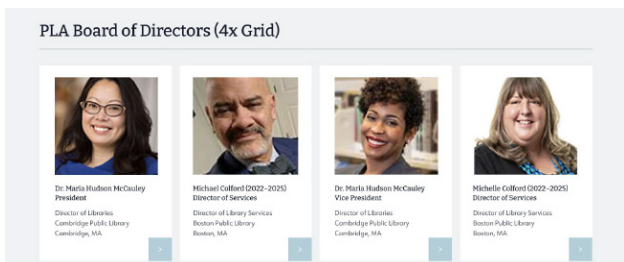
PLA Board of Directors (4x Grid)

Dr. Maria Hudson McCauley
President

Director of Libraries
Cambridge Public Library
Cambridge, MA

>

Michael Colford (2022–2025)
Director of Services

Director of Library Services
Boston Public Library
Boston, MA

>

Dr. Maria Hudson McCauley
Vice President

Director of Libraries
Cambridge Public Library
Cambridge, MA

>

Michelle Colford (2022–2025)
Director of Services

Director of Library Services
Boston Public Library
Boston, MA

>